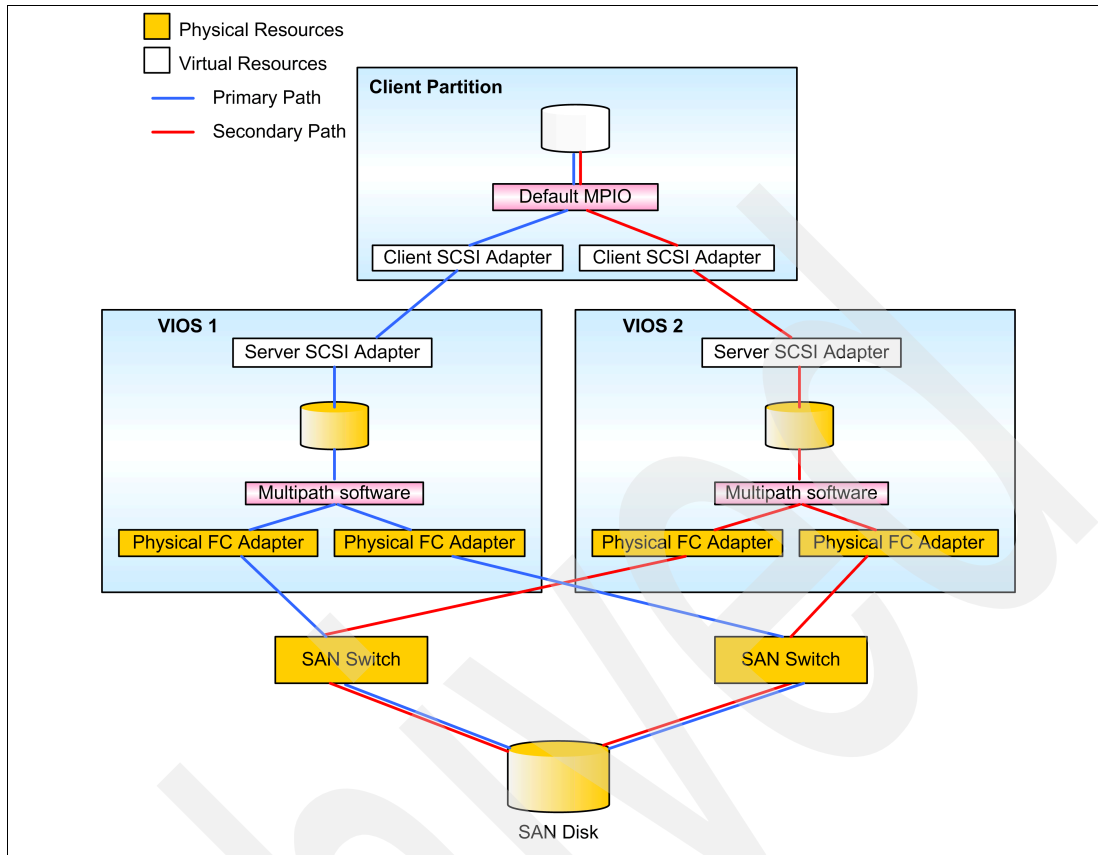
Physical Resources
Virtual Resources
Primary Path
Secondary Path

Client Partition
Default MPIO
Client SCSI Adapter
Client SCSI Adapter

VIOS 1
Server SCSI Adapter
Multipath software
Physical FC Adapter
Physical FC Adapter

VIOS 2
Server SCSI Adapter
Multipath software
Physical FC Adapter
Physical FC Adapter

SAN Switch
SAN Switch

SAN Disk